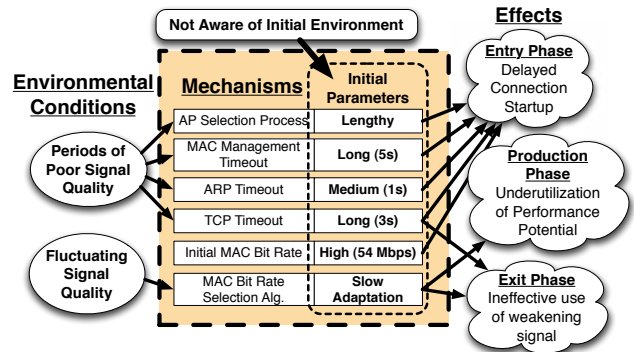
Not Aware of Initial Environment

Effects

Environmental Conditions

Mechanisms

Initial Parameters

| Mechanisms | Initial Parameters |
|---|---|
| AP Selection Process | Lengthy |
| MAC Management Timeout | Long (5s) |
| ARP Timeout | Medium (1s) |
| TCP Timeout | Long (3s) |
| Initial MAC Bit Rate | High (54 Mbps) |
| MAC Bit Rate Selection Alg. | Slow Adaptation |

Periods of Poor Signal Quality

Fluctuating Signal Quality

Entry Phase
Delayed Connection Startup

Production Phase
Underutilization of Performance Potential

Exit Phase
Ineffective use of weakening signal